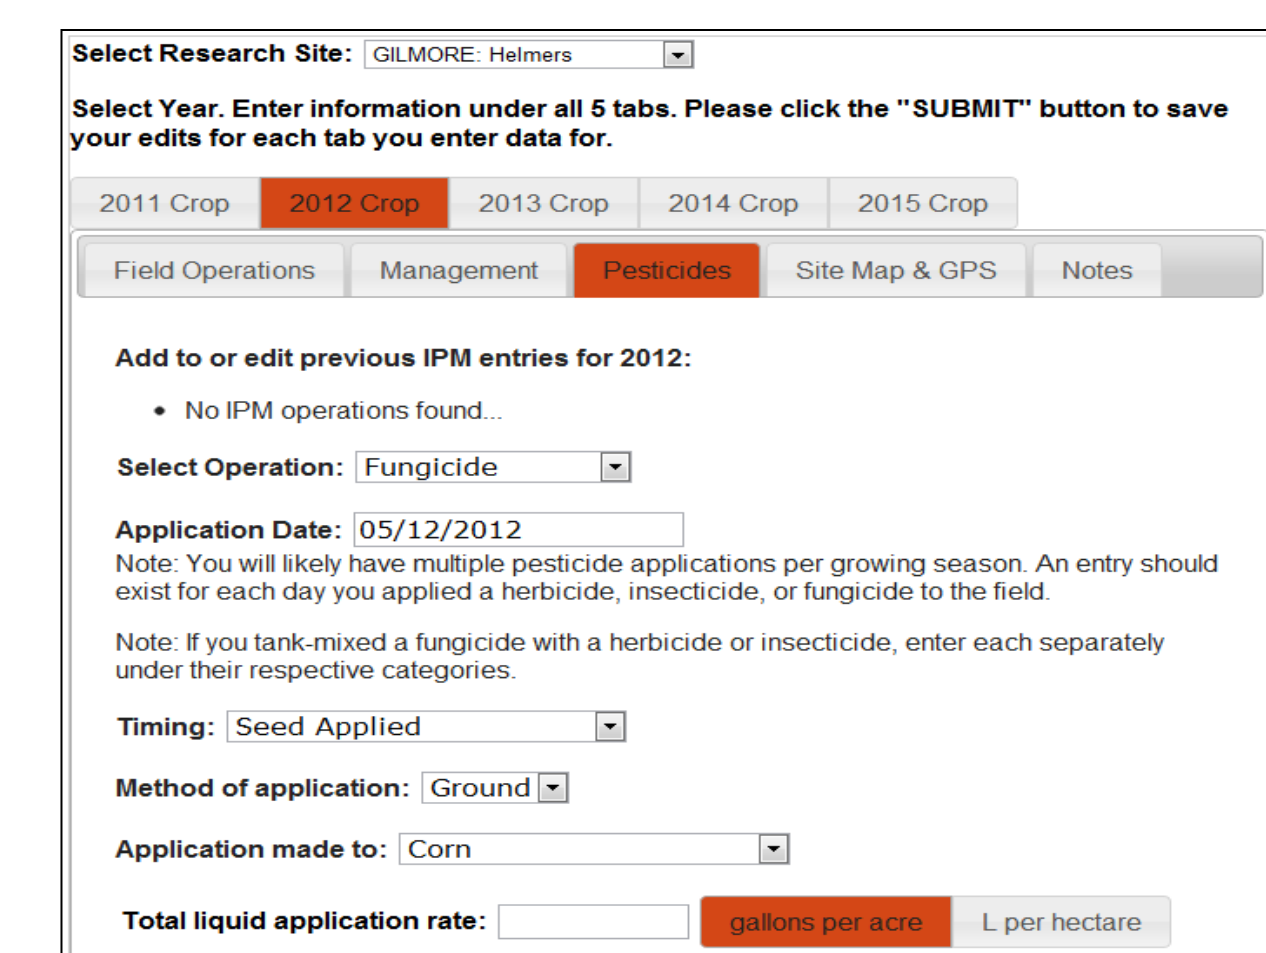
Select Research Site: GILMORE: Helmers

Select Year. Enter information under all 5 tabs. Please click the "SUBMIT" button to save your edits for each tab you enter data for.

2011 Crop | 2012 Crop | 2013 Crop | 2014 Crop | 2015 Crop

Field Operations | Management | Pesticides | Site Map & GPS | Notes

Add to or edit previous IPM entries for 2012:

• No IPM operations found...

Select Operation: Fungicide

Application Date: 05/12/2012

Note: You will likely have multiple pesticide applications per growing season. An entry should exist for each day you applied a herbicide, insecticide, or fungicide to the field.

Note: If you tank-mixed a fungicide with a herbicide or insecticide, enter each separately under their respective categories.

Timing: Seed Applied

Method of application: Ground

Application made to: Corn

Total liquid application rate: gallons per acre | L per hectare